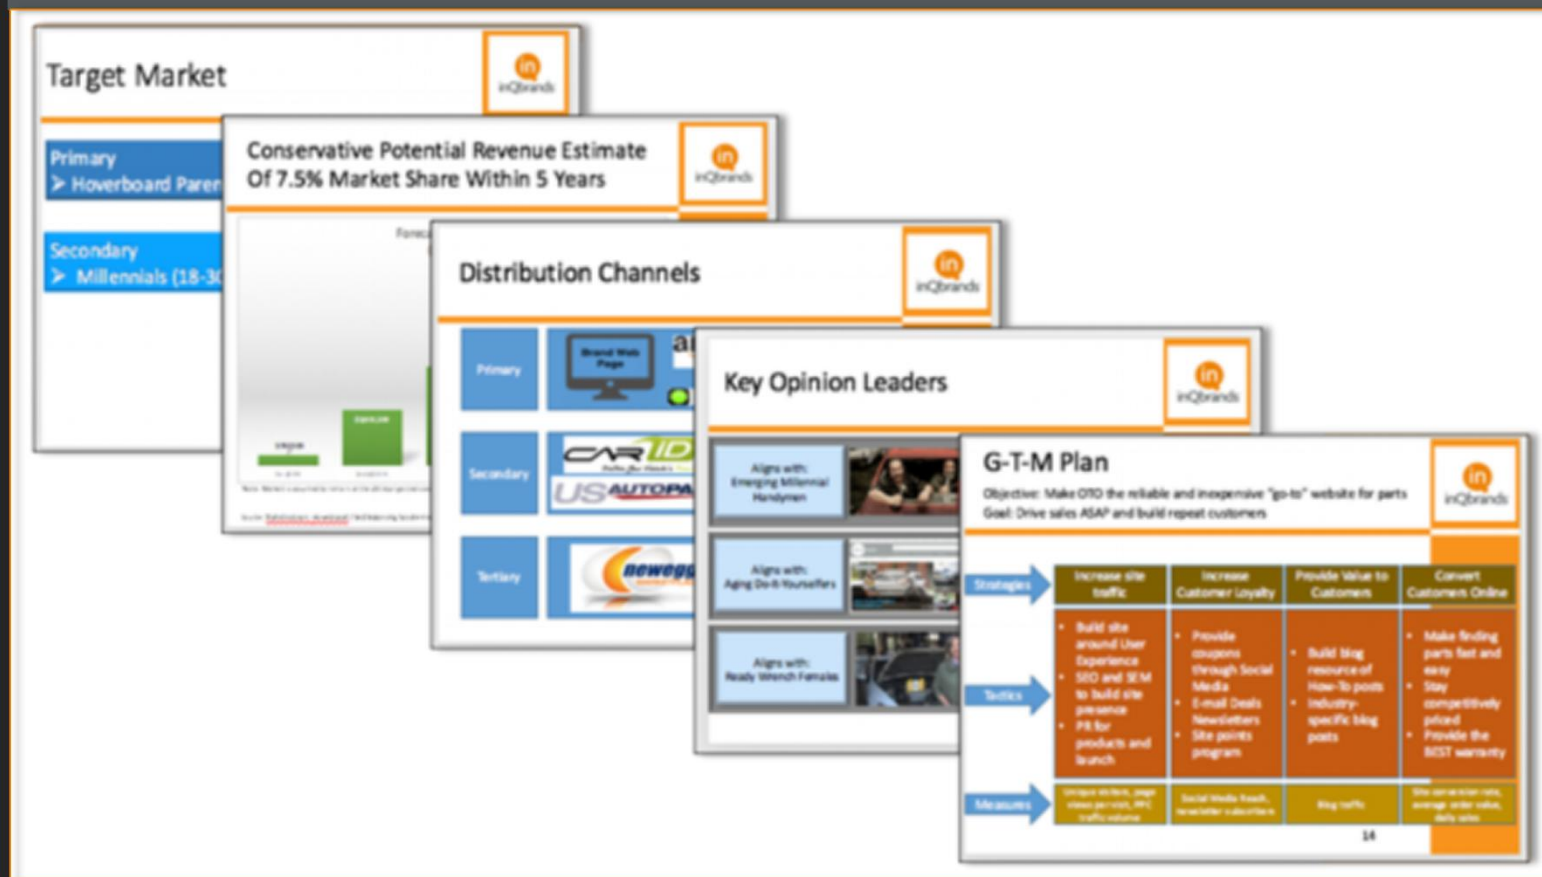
Target Market

in inQbrands

Primary
➢ Hoverboard Paren

Secondary
➢ Millennials (18-30

Conservative Potential Revenue Estimate Of 7.5% Market Share Within 5 Years

in inQbrands

Foreca

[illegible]

Distribution Channels

in inQbrands

Primary

Brand Web Page

a

Secondary

CARiD

US AUTOPA

Tertiary

newegg

Key Opinion Leaders

in inQbrands

Aligns with: Emerging Millennial Handymen

Aligns with: Aging Do-It-Yourselfers

Aligns with: Ready Wrench Females

G-T-M Plan

Objective: Make OTO the reliable and inexpensive "go-to" website for parts
Goal: Drive sales ASAP and build repeat customers

in inQbrands

| | Increase site traffic | Increase Customer Loyalty | Provide Value to Customers | Convert Customers Online |
|---|---|---|---|---|
| Strategies | | | | |
| Tactics | • Build site around User Experience • SEO and SEM to build site presence • PR for products and launch | • Provide coupons through Social Media • E-mail Deals Newsletters • Site points program | • Build blog resource of How-To posts • Industry-specific blog posts | • Make finding parts fast and easy • Stay competitively priced • Provide the BEST warranty |
| Measures | Unique visitors, page views per visit, PPC traffic volume | Social Media Reach, newsletter subscribers | Blog traffic | Site conversion rate, average order value, daily sales |

14